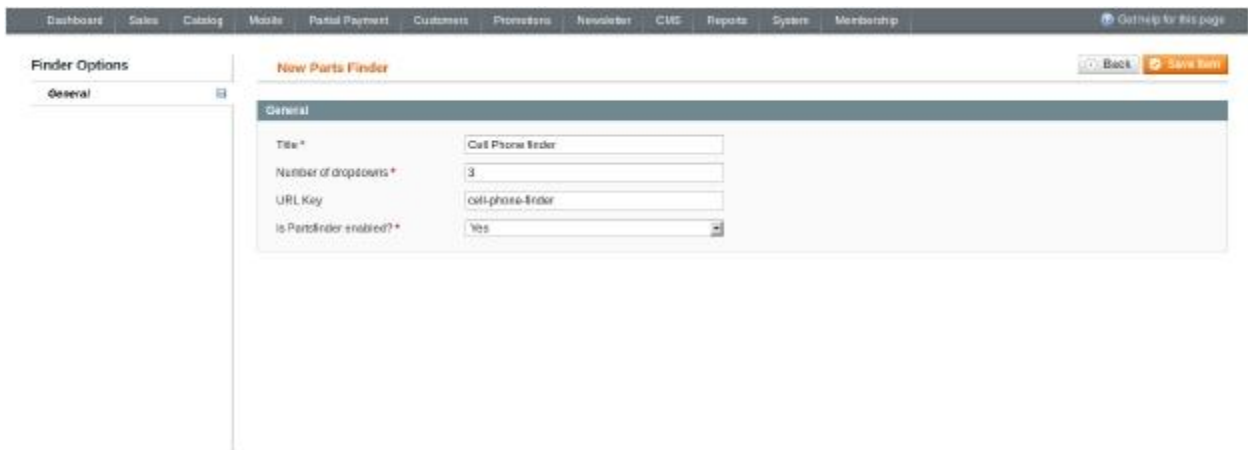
Dashboard Sales Catalog Mobile Partial Payment Customers Promotions Newsletter CMS Reports System Membership

Get help for this page

Finder Options

General

New Parts Finder

Back Save Item

General

Title *
Cell Phone finder

Number of dropdowns *
3

URL Key
cell-phone-finder

Is Partsfinder enabled? *
Yes